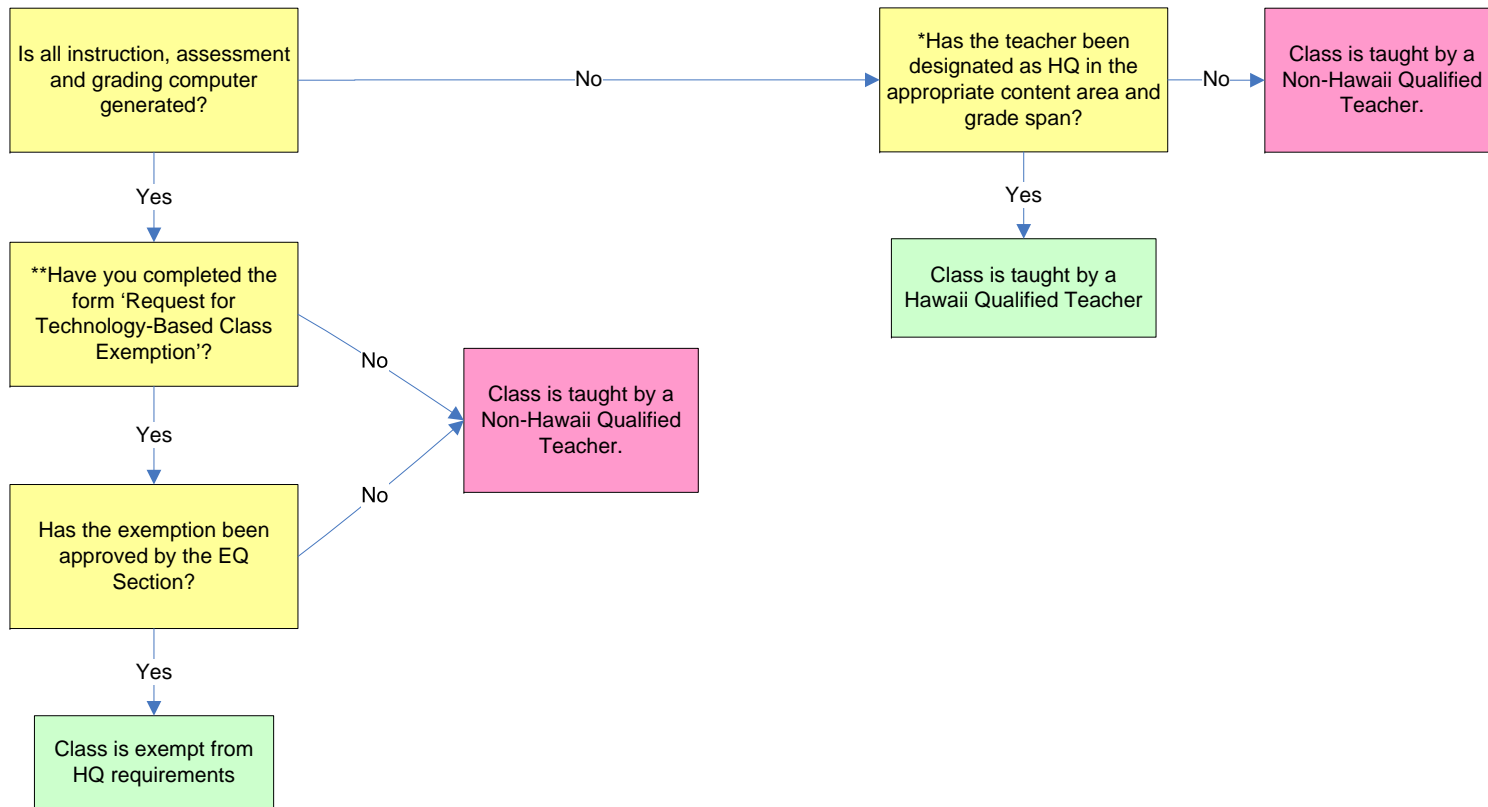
Is all instruction, assessment and grading computer generated?

No

*Has the teacher been designated as HQ in the appropriate content area and grade span?

No

Class is taught by a Non-Hawaii Qualified Teacher.

Yes

Class is taught by a Hawaii Qualified Teacher

Yes

**Have you completed the form 'Request for Technology-Based Class Exemption'?

No

Class is taught by a Non-Hawaii Qualified Teacher.

Yes

No

Has the exemption been approved by the EQ Section?

Yes

Class is exempt from HQ requirements